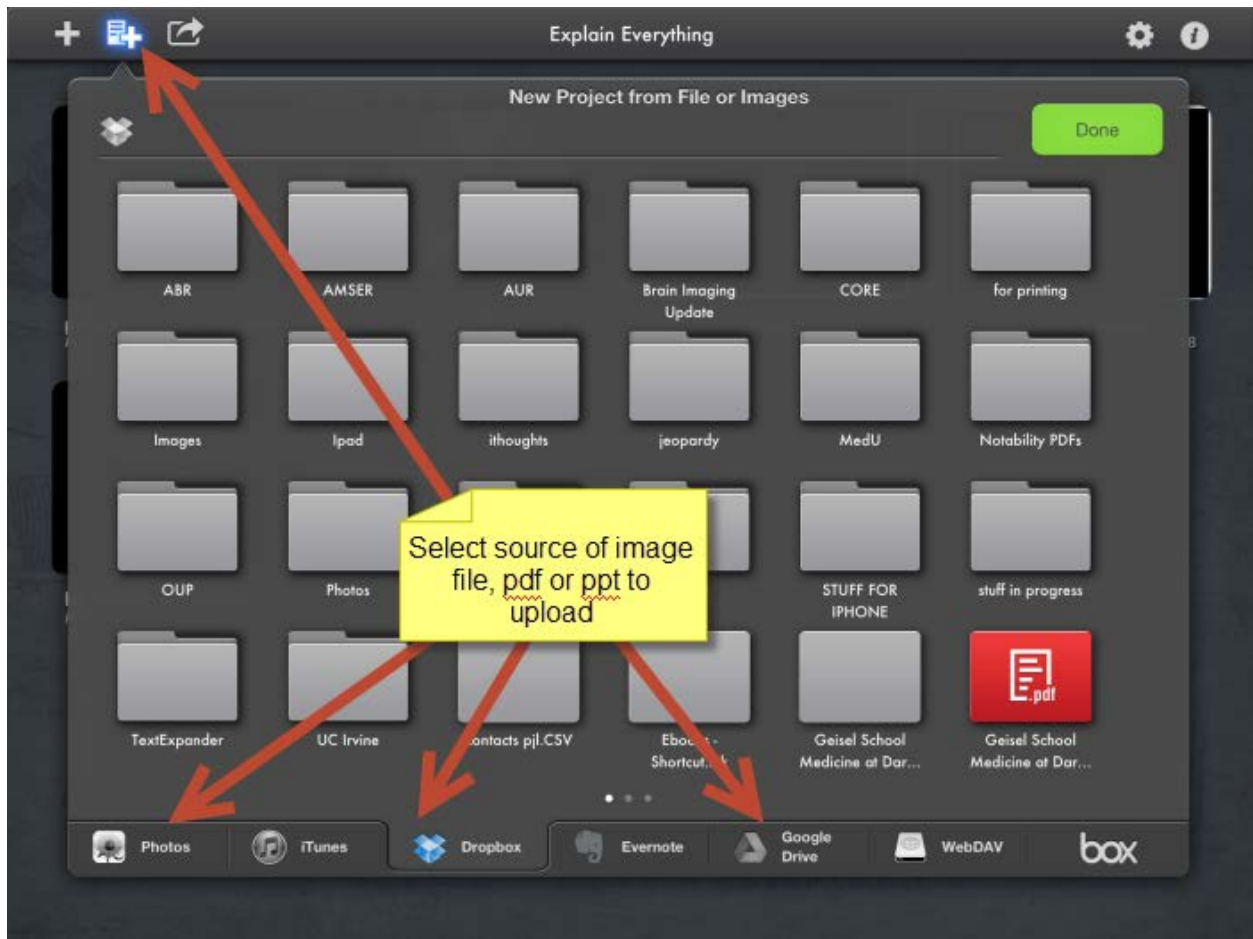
Explain Everything

New Project from File or Images

Done

ABR

AMSER

AUR

Brain Imaging Update

CORE

for printing

Images

Ipad

ithoughts

jeopardy

MedU

Notability PDFs

OUP

Photos

Select source of image file, pdf or ppt to upload

STUFF FOR IPHONE

stuff in progress

TextExpander

UC Irvine

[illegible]ontacts pjl.CSV

Ebo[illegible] Shortcut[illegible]

Geisel School Medicine at Dar...

.pdf

Geisel School Medicine at Dar...

Photos

iTunes

Dropbox

Evernote

Google Drive

WebDAV

box